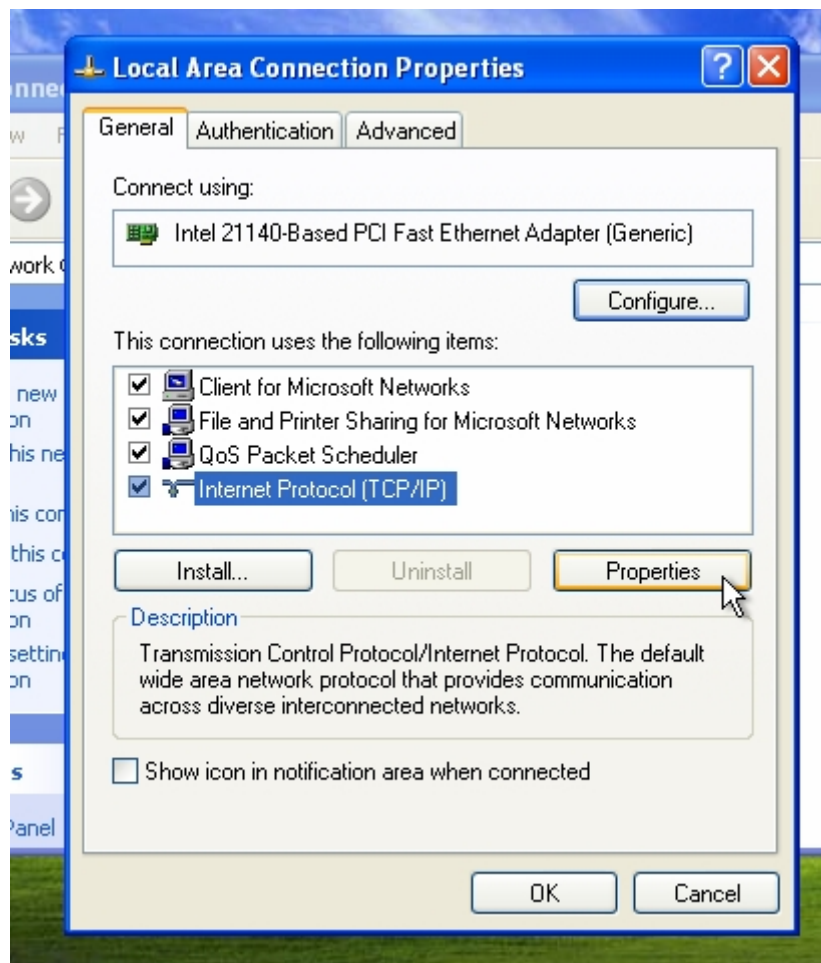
Local Area Connection Properties

?

General | Authentication | Advanced

Connect using:

Intel 21140-Based PCI Fast Ethernet Adapter (Generic)

Configure...

This connection uses the following items:

☑ Client for Microsoft Networks
☑ File and Printer Sharing for Microsoft Networks
☑ QoS Packet Scheduler
☑ Internet Protocol (TCP/IP)

Install... | Uninstall | Properties

Description

Transmission Control Protocol/Internet Protocol. The default wide area network protocol that provides communication across diverse interconnected networks.

☐ Show icon in notification area when connected

OK | Cancel

nne
w F
work C
sks
new
on
his ne
nis con
this c
cus of
on
settin
on
s
Panel